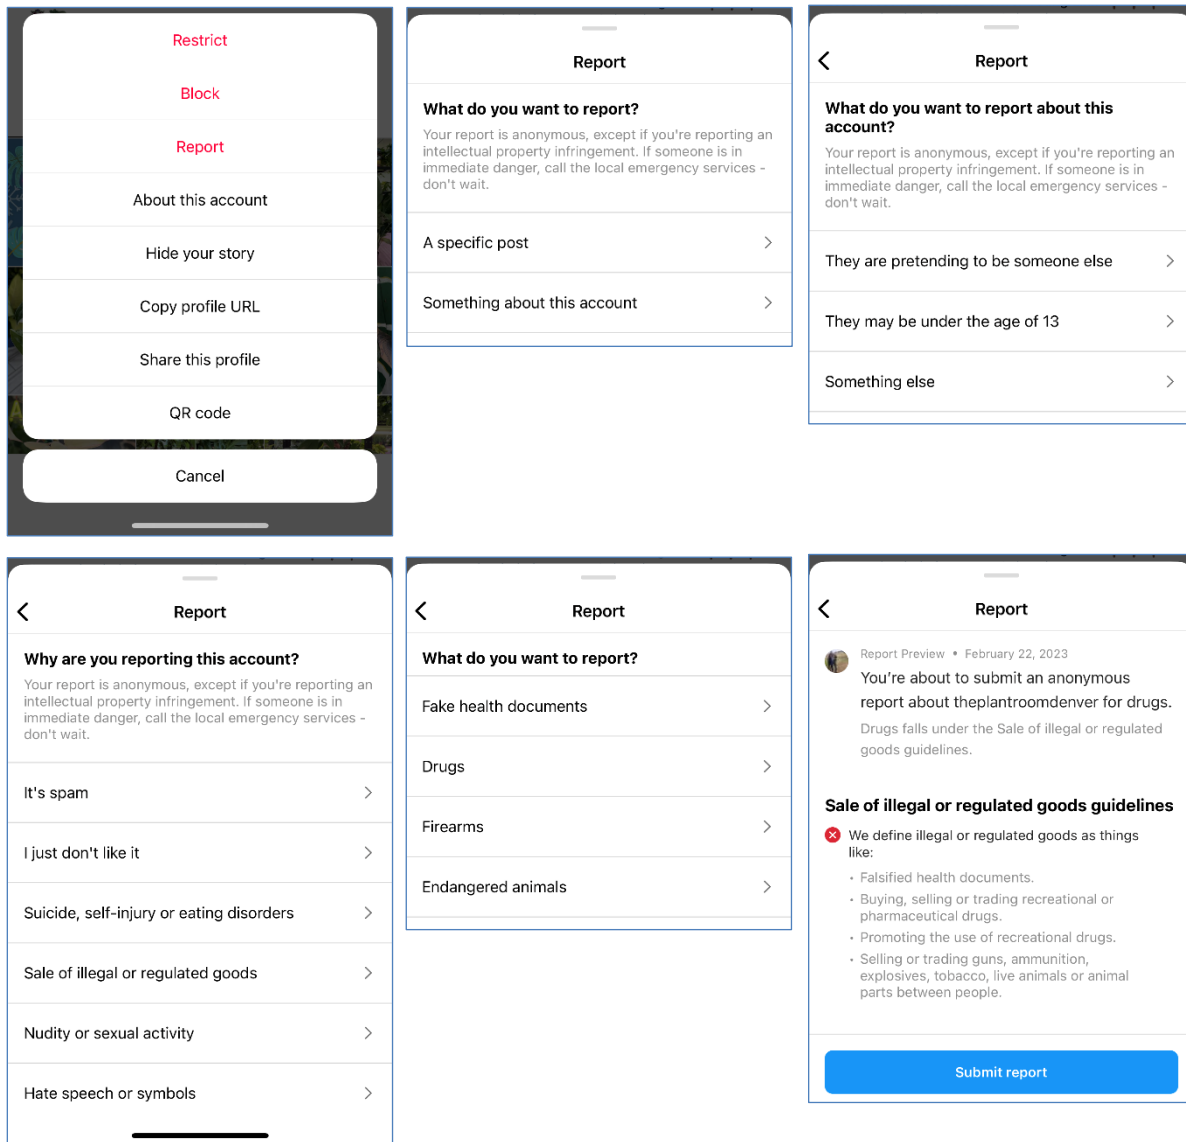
Restrict

Block

Report

About this account

Hide your story

Copy profile URL

Share this profile

QR code

Cancel

Report

What do you want to report?

Your report is anonymous, except if you're reporting an intellectual property infringement. If someone is in immediate danger, call the local emergency services - don't wait.

A specific post

Something about this account

Report

What do you want to report about this account?

Your report is anonymous, except if you're reporting an intellectual property infringement. If someone is in immediate danger, call the local emergency services - don't wait.

They are pretending to be someone else

They may be under the age of 13

Something else

Report

Why are you reporting this account?

Your report is anonymous, except if you're reporting an intellectual property infringement. If someone is in immediate danger, call the local emergency services - don't wait.

It's spam

I just don't like it

Suicide, self-injury or eating disorders

Sale of illegal or regulated goods

Nudity or sexual activity

Hate speech or symbols

Report

What do you want to report?

Fake health documents

Drugs

Firearms

Endangered animals

Report

Report Preview • February 22, 2023

You're about to submit an anonymous report about theplantroomdenver for drugs.

Drugs falls under the Sale of illegal or regulated goods guidelines.

Sale of illegal or regulated goods guidelines

We define illegal or regulated goods as things like:

• Falsified health documents.
• Buying, selling or trading recreational or pharmaceutical drugs.
• Promoting the use of recreational drugs.
• Selling or trading guns, ammunition, explosives, tobacco, live animals or animal parts between people.

Submit report